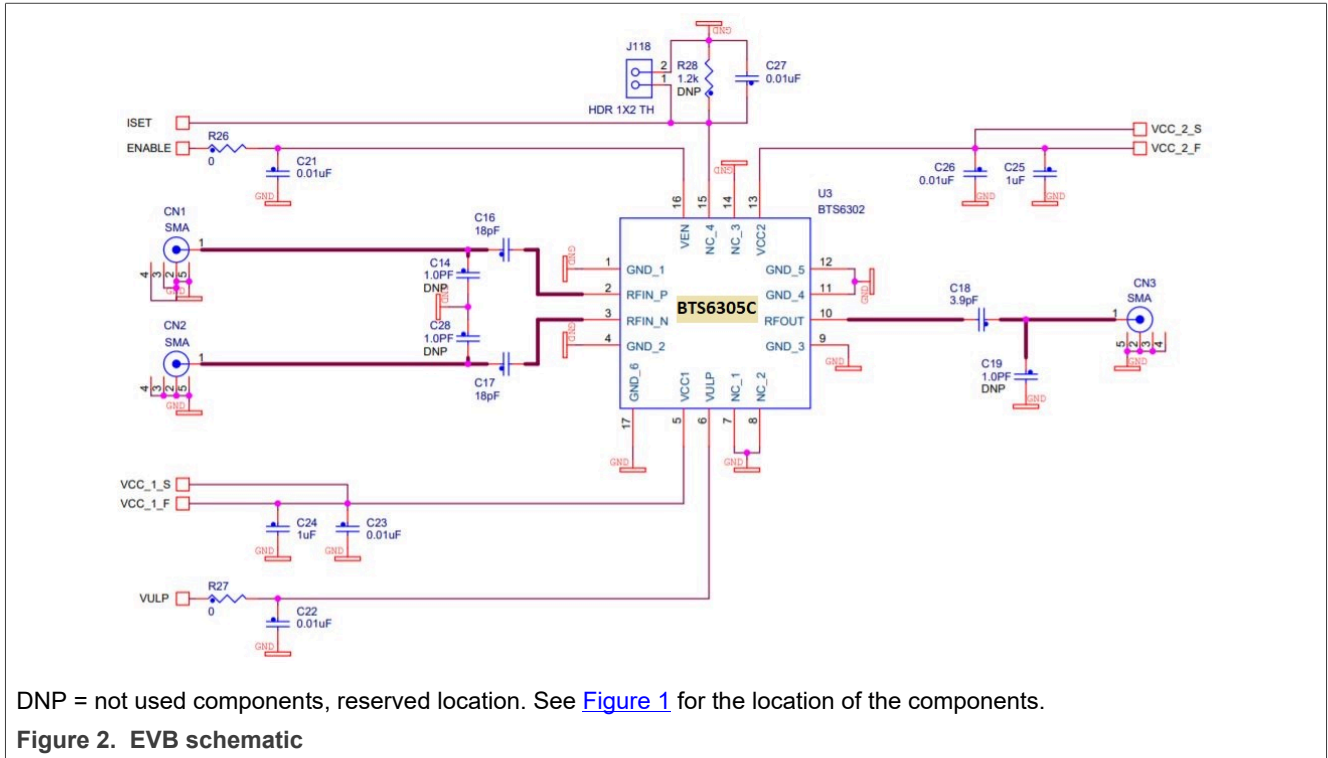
GND

J118

2
1

HDR 1X2 TH

R28
1.2k
DNP

C27
0.01uF

ISET

ENABLE

R26
0

C21
0.01uF

GND

VCC_2_S

VCC_2_F

C26
0.01uF

C25
1uF

GND

GND

GND

U3
BTS6302

16 15 14 13

VEN NC_4 NC_3 VCC2

CN1
SMA

1

4 3 2 5

GND

C16
18pF

C14
1.0PF
DNP

C28
1.0PF
DNP

GND

1 GND_1
2 RFIN_P
3 RFIN_N
4 GND_2

BTS6305C

GND_5 12
GND_4 11
RFOUT 10
GND_3 9

GND

C18
3.9pF

CN3
SMA

1

5 2 3 4

GND

C19
1.0PF
DNP

GND

CN2
SMA

1

4 3 2 5

GND

C17
18pF

GND_6 VCC1 VULP NC_1 NC_2

17 5 6 7 8

GND

GND

VCC_1_S

VCC_1_F

C24
1uF

C23
0.01uF

GND

GND

VULP

R27
0

C22
0.01uF

GND

DNP = not used components, reserved location. See Figure 1 for the location of the components.

Figure 2. EVB schematic